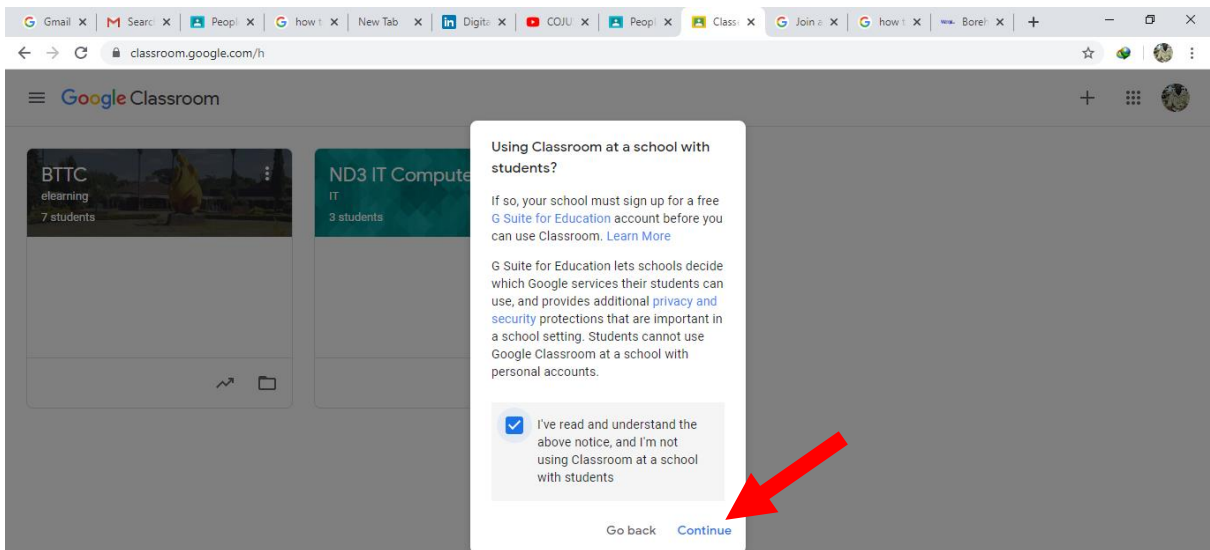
Gmail × | Search × | People × | how t × | New Tab × | Digita × | COJU × | People × | Class × | Join a × | how t × | Boreh × | +

classroom.google.com/h

Google Classroom

BTTC
elearning
7 students

ND3 IT Compute
IT
3 students

Using Classroom at a school with students?

If so, your school must sign up for a free G Suite for Education account before you can use Classroom. Learn More

G Suite for Education lets schools decide which Google services their students can use, and provides additional privacy and security protections that are important in a school setting. Students cannot use Google Classroom at a school with personal accounts.

I've read and understand the above notice, and I'm not using Classroom at a school with students

Go back Continue